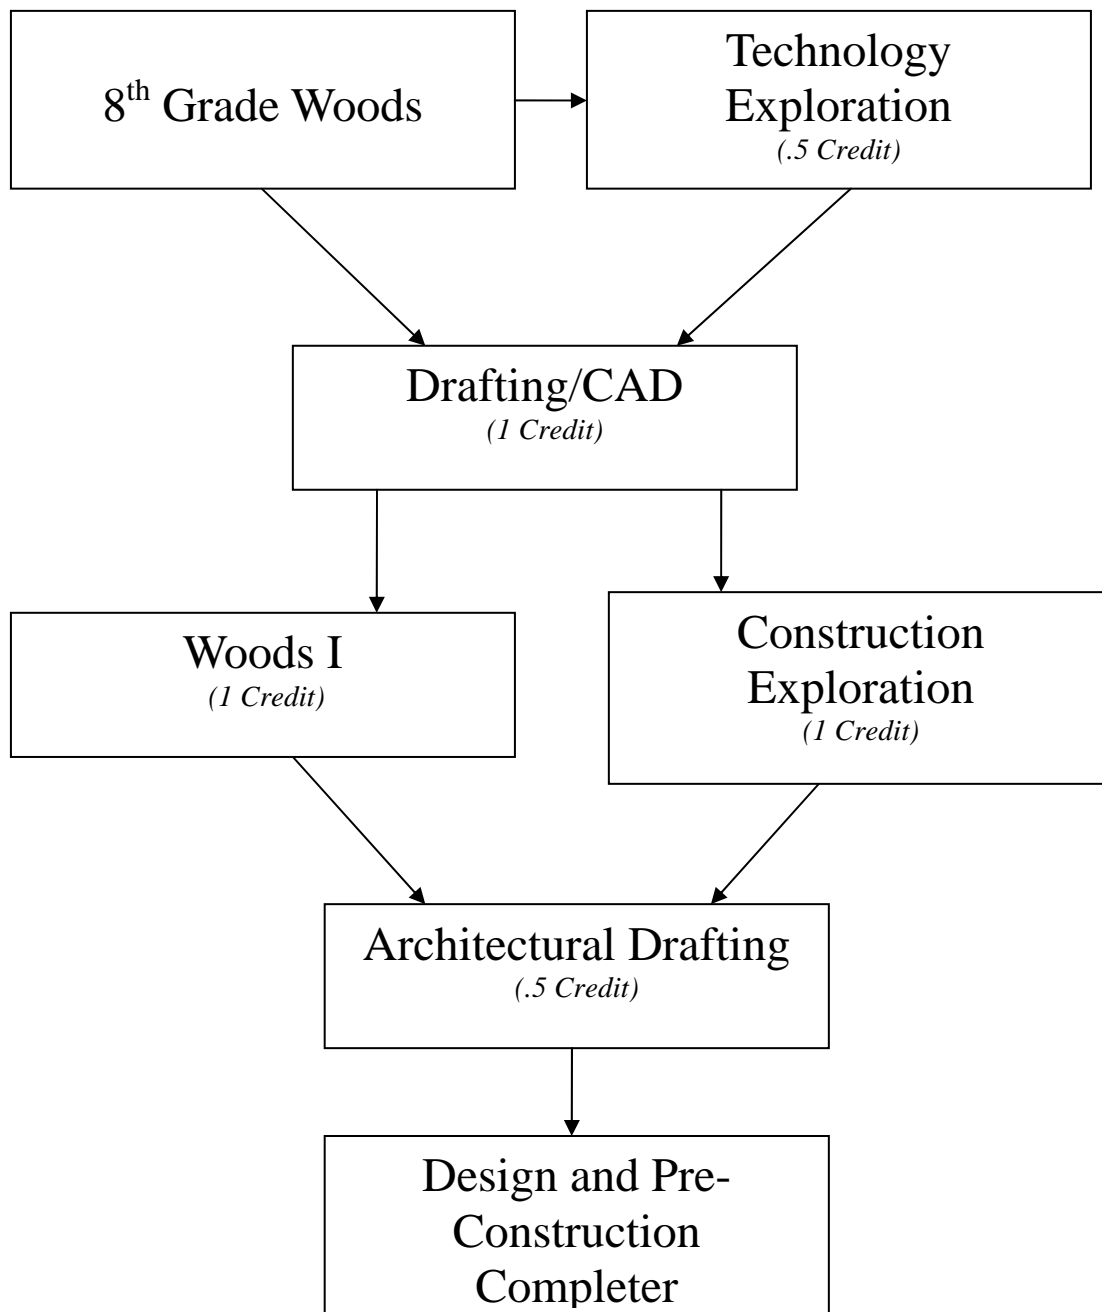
8$^{th}$ Grade Woods

Technology Exploration
(.5 Credit)

Drafting/CAD
(1 Credit)

Woods I
(1 Credit)

Construction Exploration
(1 Credit)

Architectural Drafting
(.5 Credit)

Design and Pre-Construction Completer